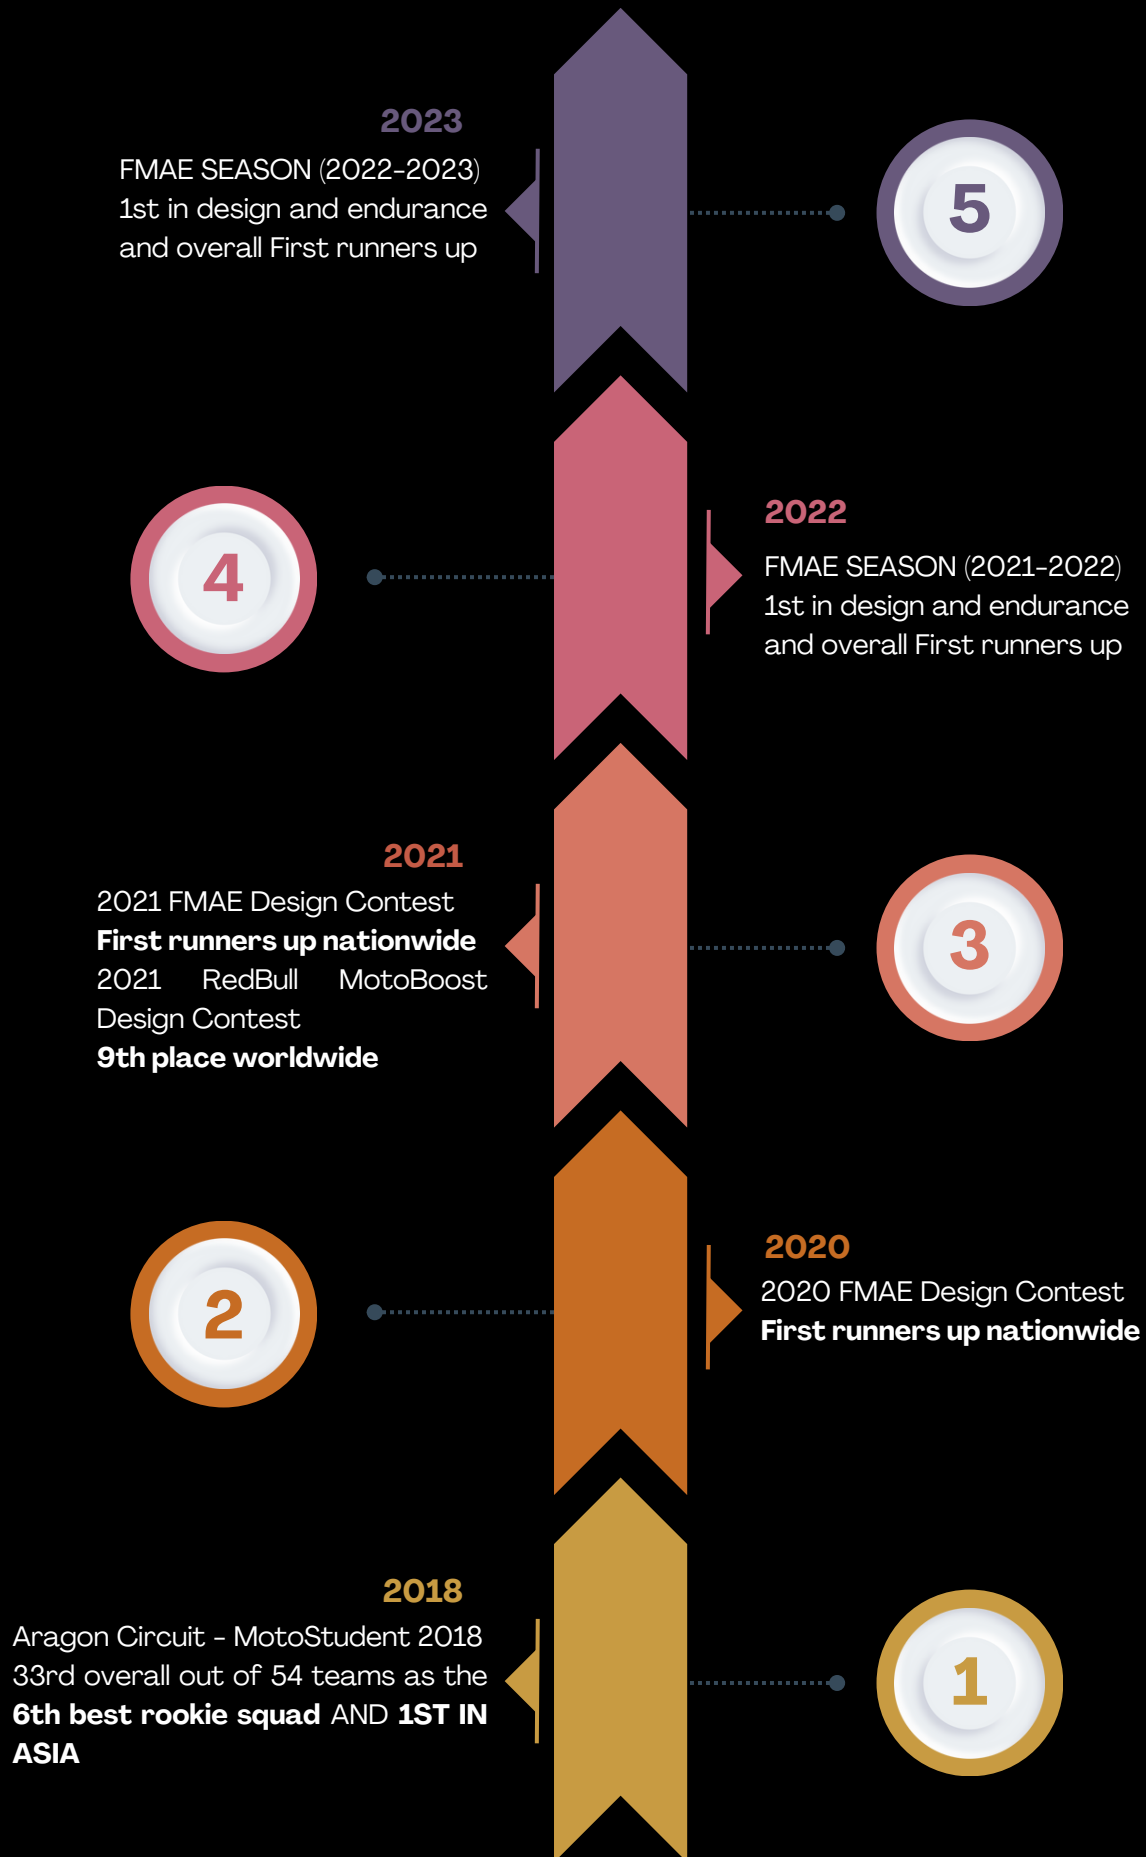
2023

FMAE SEASON (2022-2023)
1st in design and endurance and overall First runners up

5

4

2022

FMAE SEASON (2021-2022)
1st in design and endurance and overall First runners up

2021

2021 FMAE Design Contest
**First runners up nationwide**
2021 RedBull MotoBoost Design Contest
**9th place worldwide**

3

2

2020

2020 FMAE Design Contest
**First runners up nationwide**

2018

Aragon Circuit - MotoStudent 2018
33rd overall out of 54 teams as the **6th best rookie squad** AND **1ST IN ASIA**

1